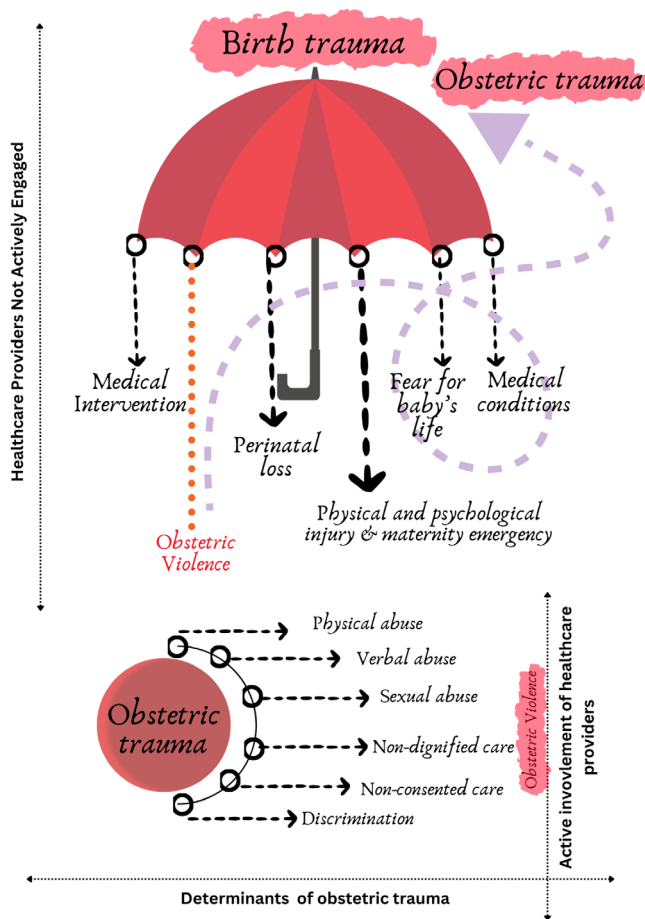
Birth trauma

Obstetric trauma

Healthcare Providers Not Actively Engaged

Medical Intervention

Perinatal loss

Fear for baby's life

Medical conditions

Physical and psychological injury & maternity emergency

Obstetric Violence

Physical abuse

Verbal abuse

Sexual abuse

Non-dignified care

Non-consented care

Discrimination

Obstetric trauma

Obstetric Violence

Active involvement of healthcare providers

Determinants of obstetric trauma